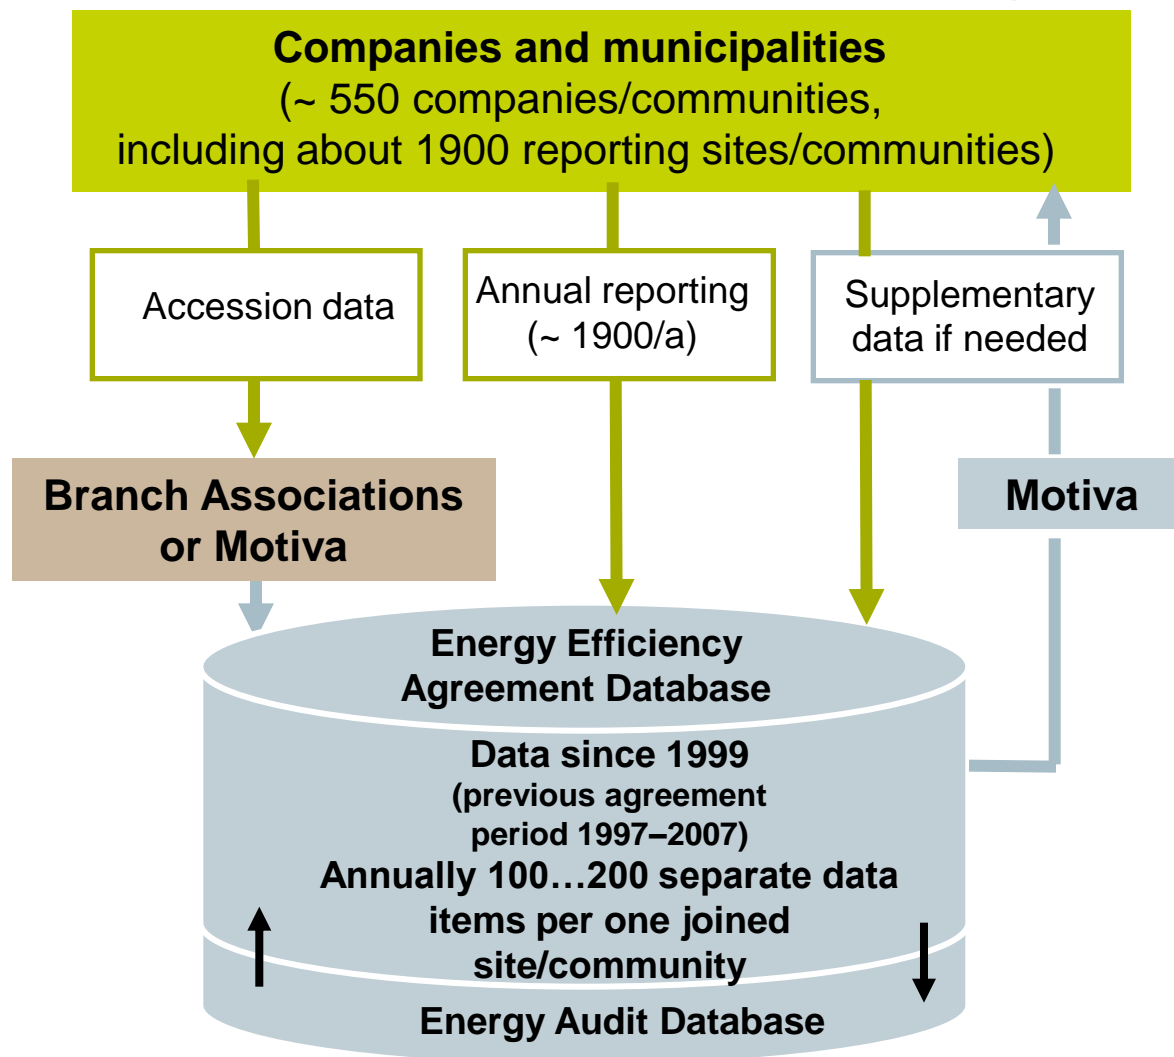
Companies and municipalities
(~ 550 companies/communities, including about 1900 reporting sites/communities)

Accession data

Annual reporting (~ 1900/a)

Supplementary data if needed

Branch Associations or Motiva

Motiva

Energy Efficiency Agreement Database

Data since 1999
(previous agreement period 1997–2007)
Annually 100…200 separate data items per one joined site/community

Energy Audit Database